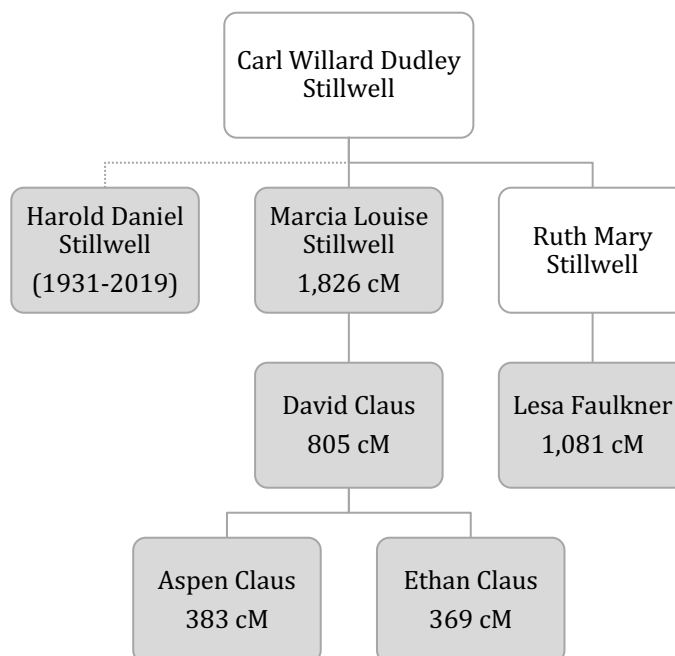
Carl Willard Dudley Stillwell

Harold Daniel Stillwell
(1931-2019)

Marcia Louise Stillwell
1,826 cM

Ruth Mary Stillwell

David Claus
805 cM

Lesa Faulkner
1,081 cM

Aspen Claus
383 cM

Ethan Claus
369 cM